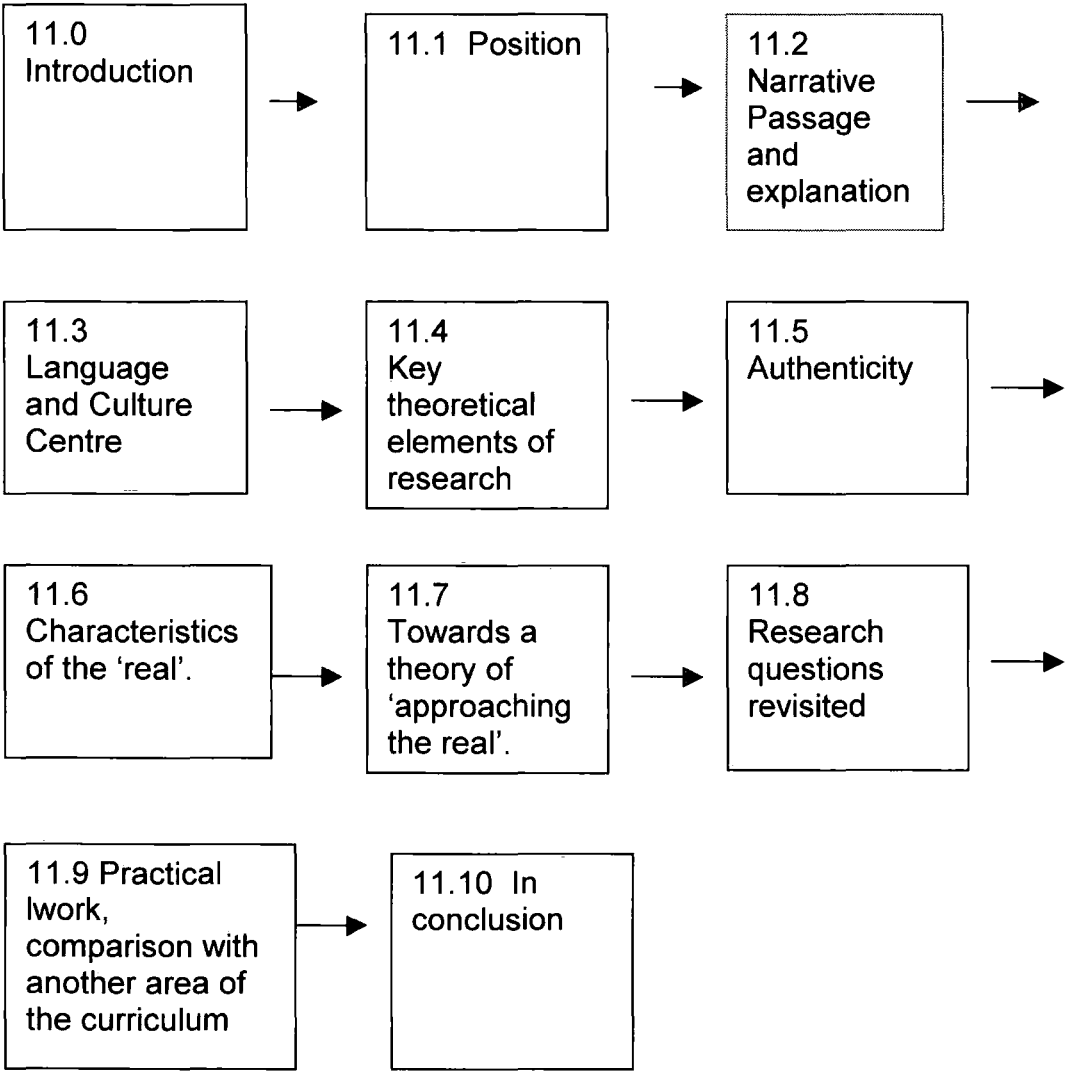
11.0 Introduction

11.1 Position

11.2 Narrative Passage and explanation

11.3 Language and Culture Centre

11.4 Key theoretical elements of research

11.5 Authenticity

11.6 Characteristics of the 'real'.

11.7 Towards a theory of 'approaching the real'.

11.8 Research questions revisited

11.9 Practical lwork, comparison with another area of the curriculum

11.10 In conclusion